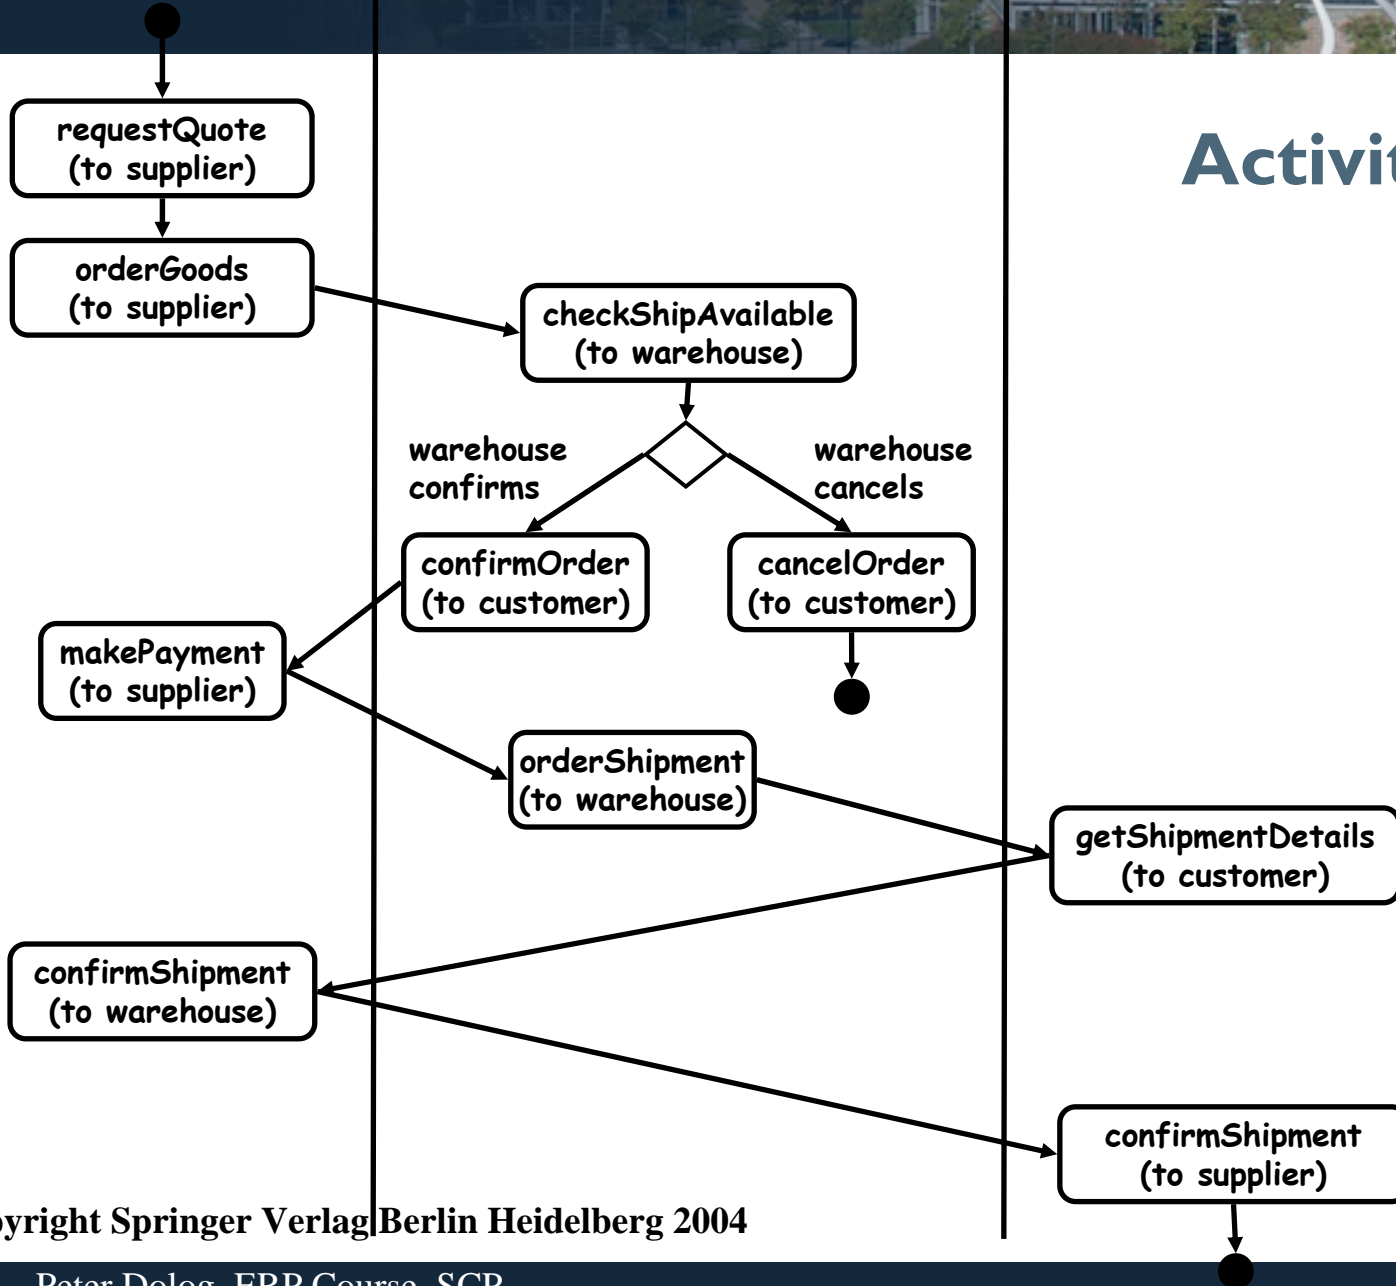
Activit

requestQuote (to supplier)

orderGoods (to supplier)

checkShipAvailable (to warehouse)

warehouse confirms

warehouse cancels

confirmOrder (to customer)

cancelOrder (to customer)

makePayment (to supplier)

orderShipment (to warehouse)

getShipmentDetails (to customer)

confirmShipment (to warehouse)

confirmShipment (to supplier)

pyright Springer Verlag Berlin Heidelberg 2004

Peter Dolog, ERP Course, SCP